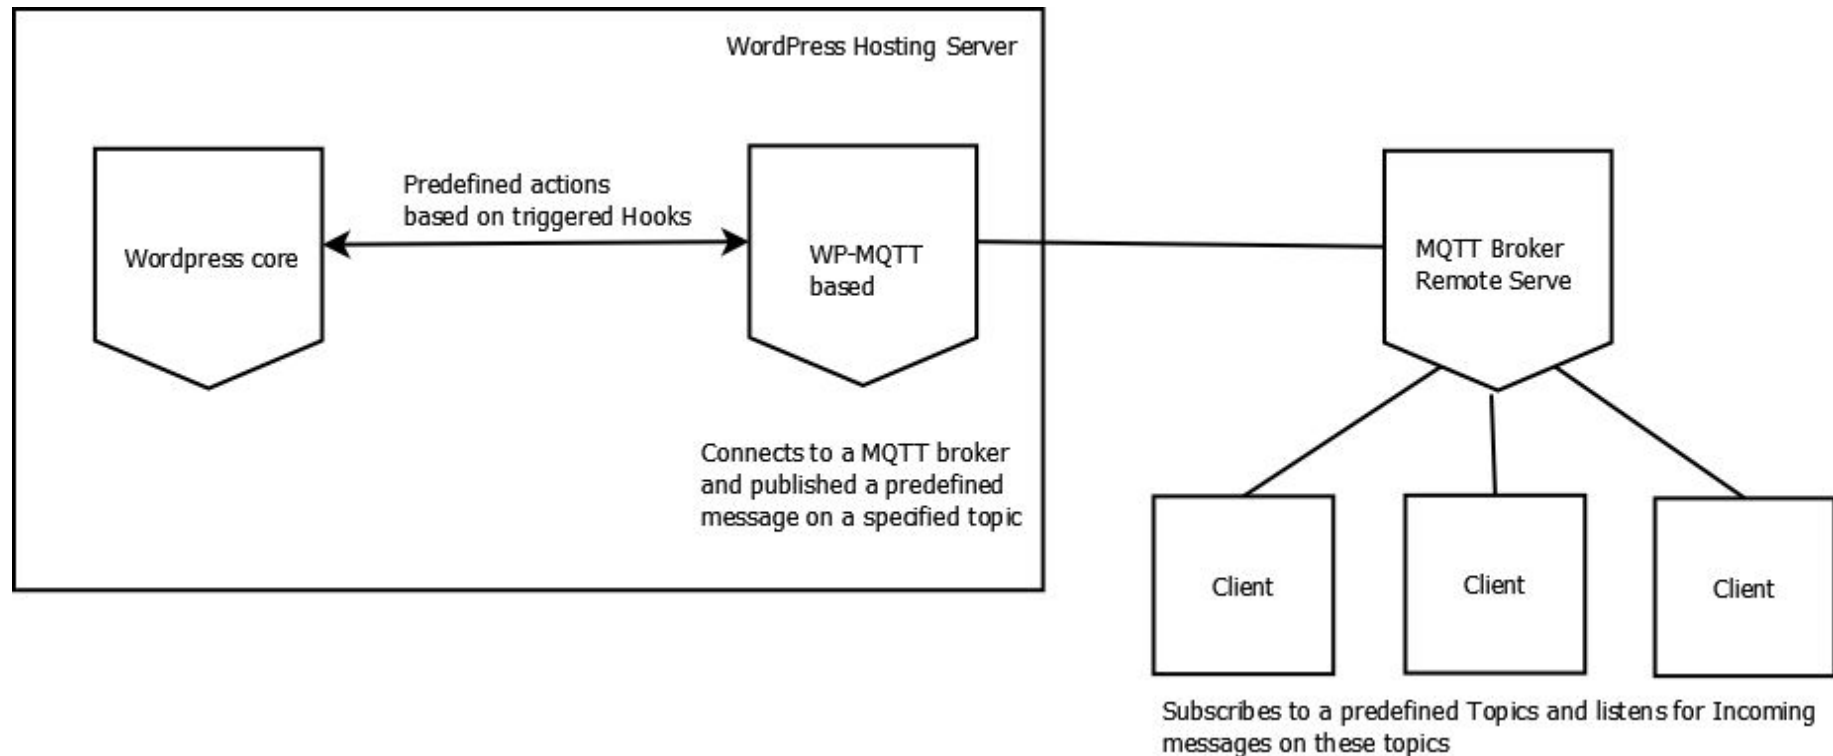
WordPress Hosting Server

Wordpress core

Predefined actions
based on triggered Hooks

WP-MQTT
based

Connects to a MQTT broker
and published a predefined
message on a specified topic

MQTT Broker
Remote Serve

Client

Client

Client

Subscribes to a predefined Topics and listens for Incoming
messages on these topics